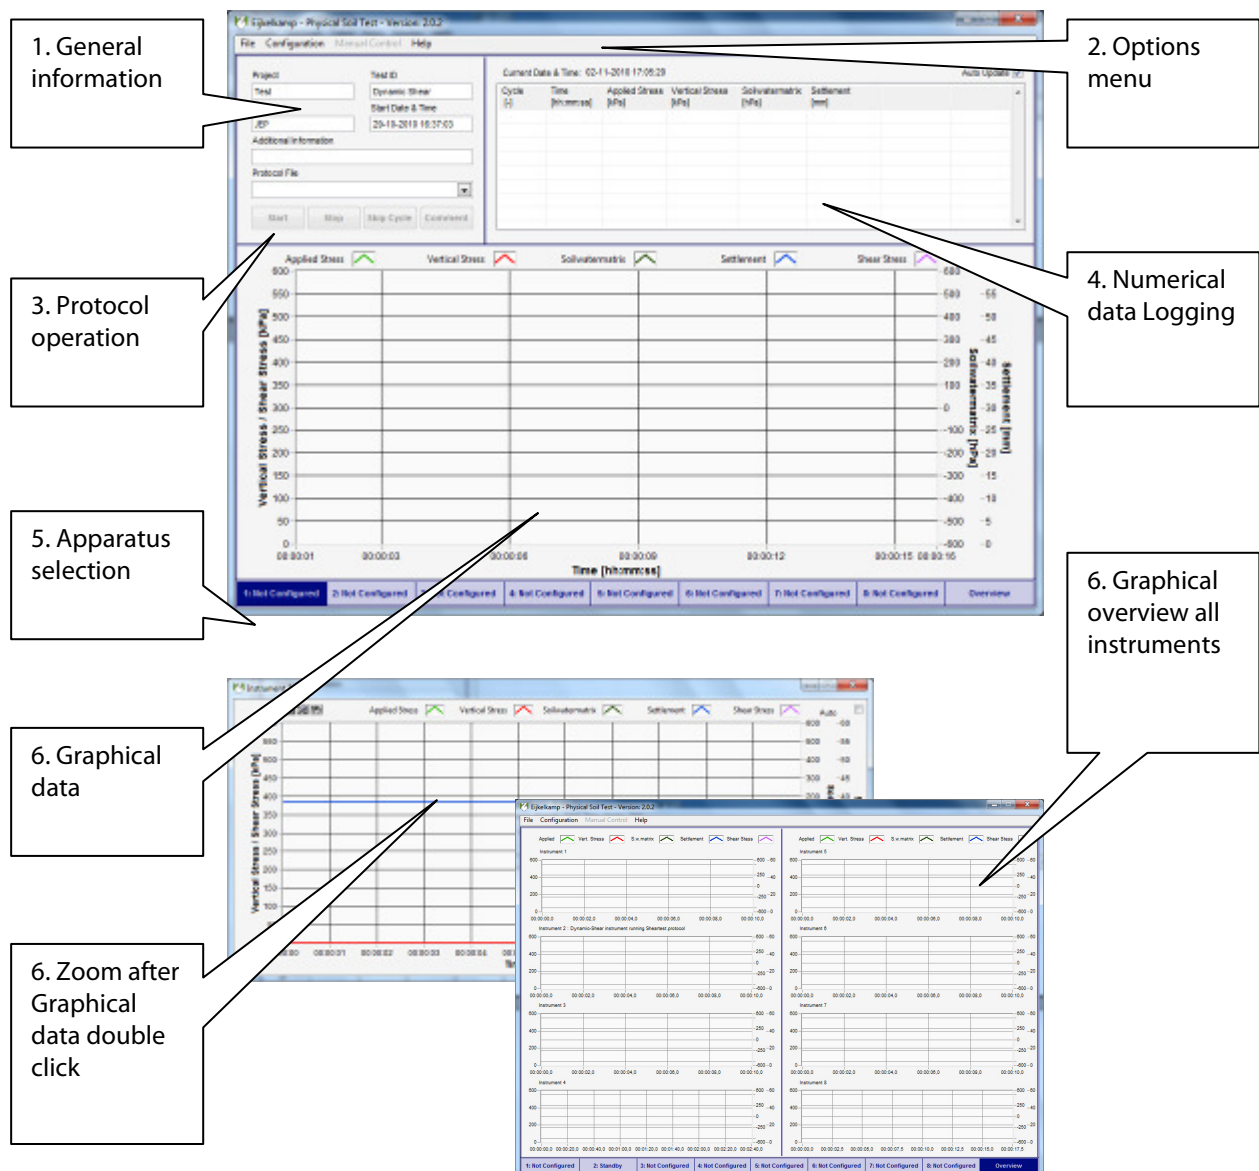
1. General information

2. Options menu

3. Protocol operation

4. Numerical data Logging

5. Apparatus selection

6. Graphical overview all instruments

6. Graphical data

6. Zoom after Graphical data double click

Eijkelkamp - Physical Soil Test - Version: 2.0.2

File Configuration Manual Control Help

Project
Test
JEP
Test ID
Dynamic Shear
Start Date & Time
20-10-2010 16:37:03
Additional information
Protocol File

Start Stop Skip Cycle Continue

Current Date & Time: 02-11-2010 17:05:29
Auto Update

| Cycle [-] | Time [hh:mm:ss] | Applied Stress [kPa] | Vertical Stress [kPa] | Soilwatermatrix [hPa] | Settlement [mm] |
|---|---|---|---|---|---|

Applied Stress Vertical Stress Soilwatermatrix Settlement Shear Stress

Vertical Stress / Shear Stress [kPa]
600 550 500 450 400 350 300 250 200 150 100 50 0

Soilwatermatrix [hPa]
600 500 400 300 200 100 0 -100 -200 -300 -400 -500 -600

Settlement [mm]
-55 -50 -45 -40 -35 -30 -25 -20 -15 -10 -5 0

00:00:01 00:00:03 00:00:06 00:00:09 00:00:12 00:00:15 00:00:16
Time [hh:mm:ss]

1: Not Configured 2: Not Configured 3: Not Configured 4: Not Configured 5: Not Configured 6: Not Configured 7: Not Configured 8: Not Configured Overview

Instrument

Applied Stress Vertical Stress Soilwatermatrix Settlement Shear Stress Auto

Vertical Stress / Shear Stress [kPa]
650 600 550 500 450 400 350 300 250 200 150 100

600 500 400 300 200
-50 -55 -50 -45 -40

00:00 00:00:01 00:00:02 00:00:03 00:00:04

Eijkelkamp - Physical Soil Test - Version: 2.0.2
File Configuration Manual Control Help

Applied Vert. Stress S.w.matrix Settlement Shear Stress
Instrument 1
Instrument 2 : Dynamic-Shear instrument running Sheartest protocol
Instrument 3
Instrument 4
Instrument 5
Instrument 6
Instrument 7
Instrument 8

1: Not Configured 2: Standby 3: Not Configured 4: Not Configured 5: Not Configured 6: Not Configured 7: Not Configured 8: Not Configured Overview